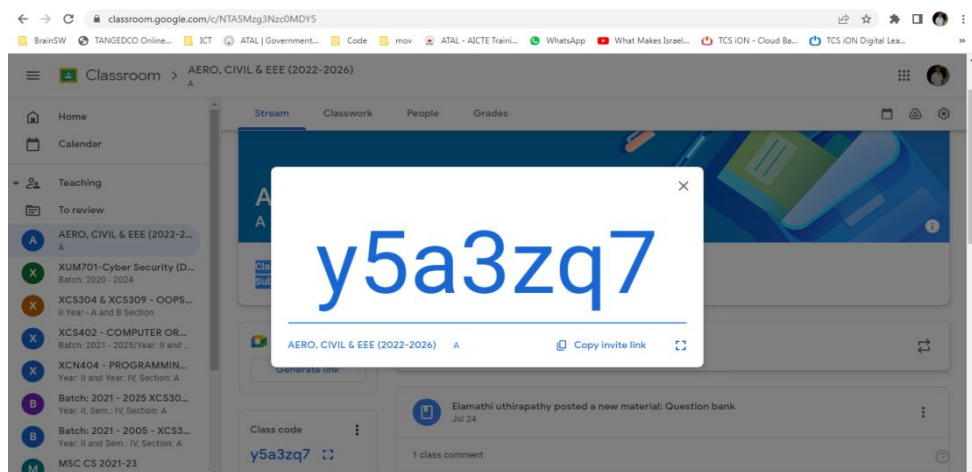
classroom.google.com/c/NTA5Mzg3Nzc0MDY5

BrainSW TANGEDCO Online... ICT ATAL | Government... Code mov ATAL - AICTE Traini... WhatsApp What Makes Israel... TCS iON - Cloud Ba... TCS iON Digital Lea... »

Classroom > AERO, CIVIL & EEE (2022-2026)
A

Home
Calendar
Teaching
To review
A AERO, CIVIL & EEE (2022-2...
A
X XUM701-Cyber Security (D...
Batch: 2020 - 2024
X XCS304 & XCS309 - OOPS...
II Year - A and B Section
X XCS402 - COMPUTER OR...
Batch: 2021 - 2025/Year: II and ...
X XCN404 - PROGRAMMIN...
Year: II and Year: IV, Section: A
B Batch: 2021 - 2025 XCS30...
Year: II, Sem.: IV, Section: A
B Batch: 2021 - 2005 - XCS3...
Year: II and Sem.: IV, Section: A
M MSC CS 2021-23

Stream Classwork People Grades

y5a3zq7

AERO, CIVIL & EEE (2022-2026) A Copy invite link

Generate link

Class code
y5a3zq7

Elamathi uthirapathy posted a new material: Question bank
Jul 24

1 class comment